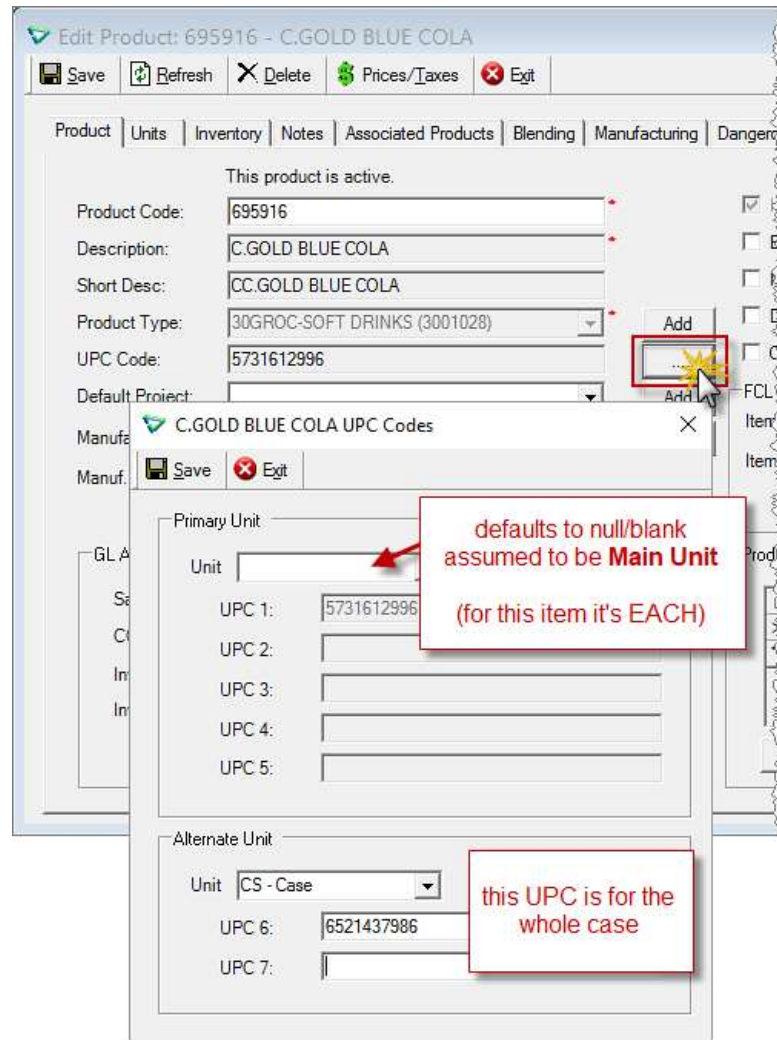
Edit Product: 695916 - C.GOLD BLUE COLA

Save | Refresh | Delete | Prices/Taxes | Exit

Product | Units | Inventory | Notes | Associated Products | Blending | Manufacturing | Danger

This product is active.

Product Code: 695916 *

Description: C.GOLD BLUE COLA *

Short Desc: CC.GOLD BLUE COLA

Product Type: 30GROC-SOFT DRINKS (3001028) *

Add

UPC Code: 5731612996

...

Default Project:

Add

Manufa

Manuf.

FCL

Item

Item

GL A

Sa

C

In

In

Prod

C.GOLD BLUE COLA UPC Codes

Save | Exit

Primary Unit

Unit

UPC 1: 5731612996

UPC 2:

UPC 3:

UPC 4:

UPC 5:

defaults to null/blank assumed to be **Main Unit**

(for this item it's EACH)

Alternate Unit

Unit CS - Case

UPC 6: 6521437986

UPC 7:

this UPC is for the whole case